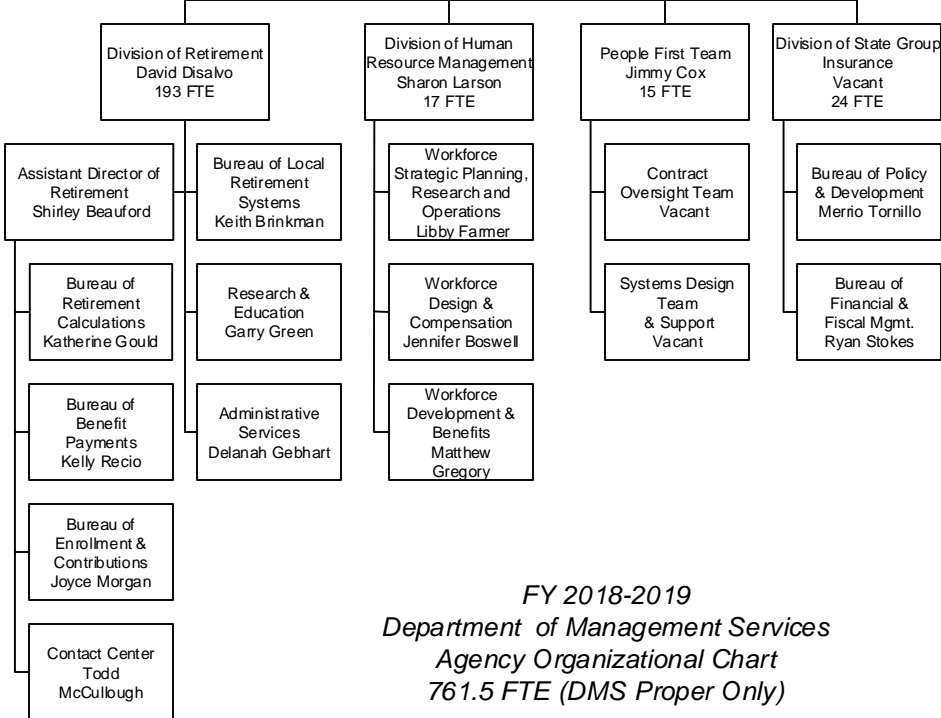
Division of Retirement
David Disalvo
193 FTE

Assistant Director of Retirement
Shirley Beauford

Bureau of Retirement Calculations
Katherine Gould

Bureau of Benefit Payments
Kelly Recio

Bureau of Enrollment & Contributions
Joyce Morgan

Contact Center
Todd McCullough

Bureau of Local Retirement Systems
Keith Brinkman

Research & Education
Garry Green

Administrative Services
Delanah Gebhart

Division of Human Resource Management
Sharon Larson
17 FTE

Workforce Strategic Planning, Research and Operations
Libby Farmer

Workforce Design & Compensation
Jennifer Boswell

Workforce Development & Benefits
Matthew Gregory

People First Team
Jimmy Cox
15 FTE

Contract Oversight Team
Vacant

Systems Design Team & Support
Vacant

Division of State Group Insurance
Vacant
24 FTE

Bureau of Policy & Development
Merrio Tornillo

Bureau of Financial & Fiscal Mgmt.
Ryan Stokes

FY 2018-2019
Department of Management Services
Agency Organizational Chart
761.5 FTE (DMS Proper Only)